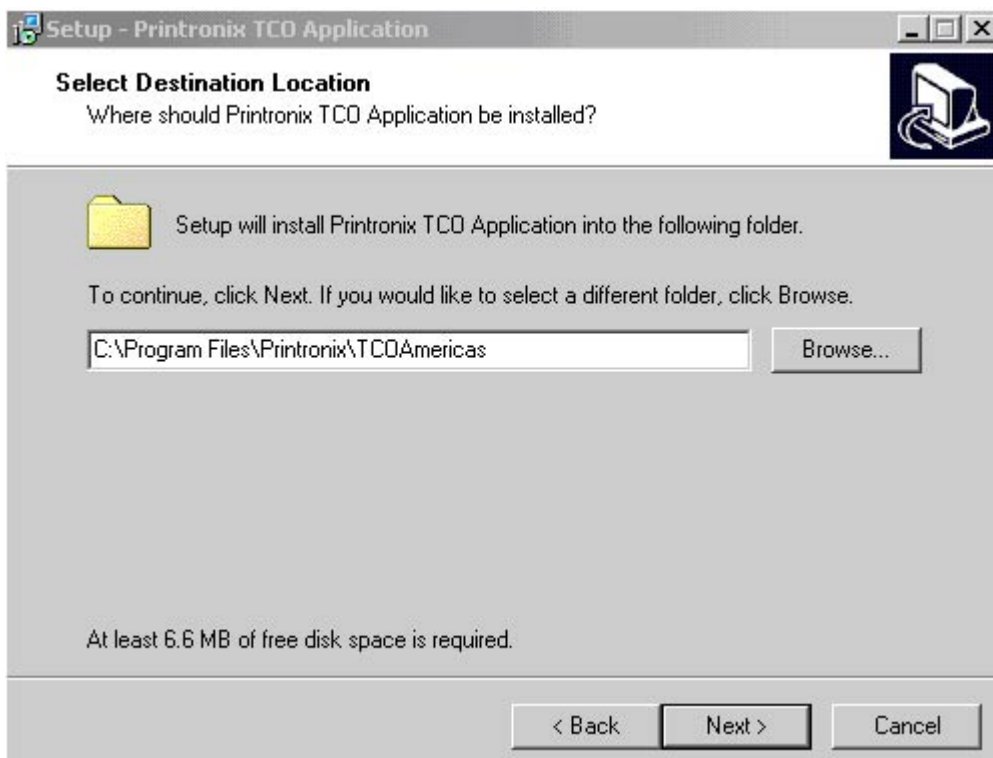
Setup - Printronix TCO Application

Select Destination Location
Where should Printronix TCO Application be installed?

Setup will install Printronix TCO Application into the following folder.

To continue, click Next. If you would like to select a different folder, click Browse.

C:\Program Files\Printronix\TCOAmericas

Browse...

At least 6.6 MB of free disk space is required.

< Back

Next >

Cancel